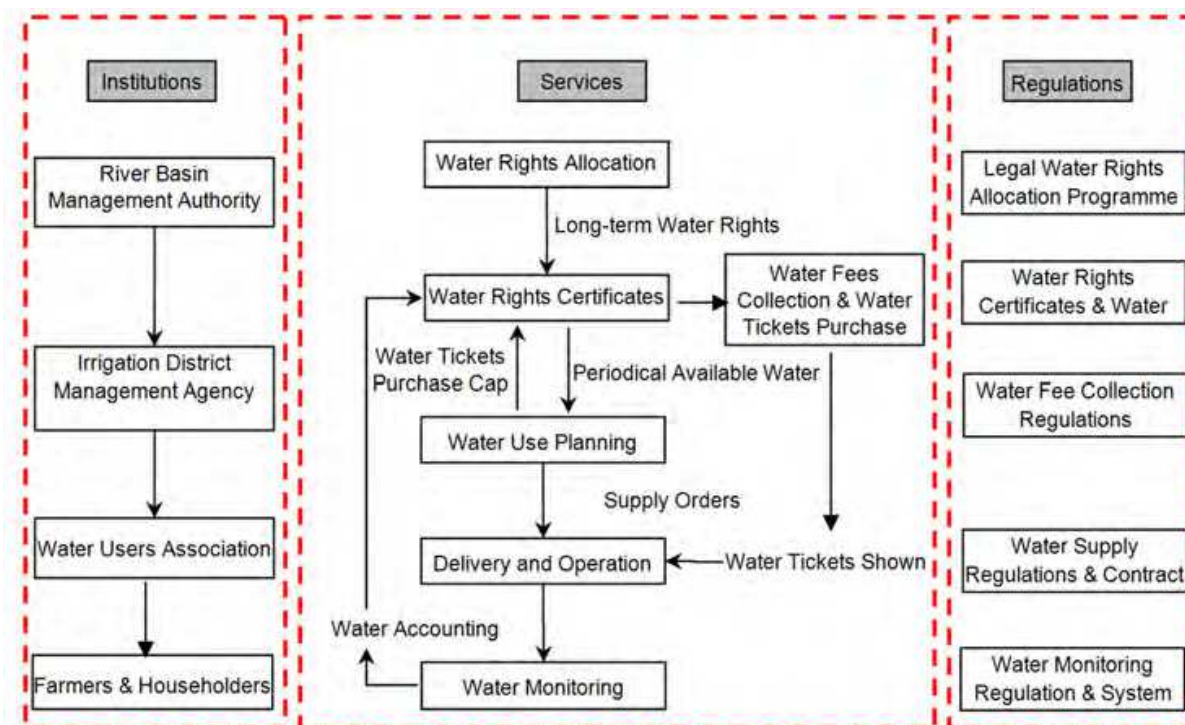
Institutions

River Basin Management Authority

Irrigation District Management Agency

Water Users Association

Farmers & Householders

Services

Water Rights Allocation

Long-term Water Rights

Water Rights Certificates

Water Fees Collection & Water Tickets Purchase

Water Tickets Purchase Cap

Periodical Available Water

Water Use Planning

Supply Orders

Delivery and Operation

Water Tickets Shown

Water Accounting

Water Monitoring

Regulations

Legal Water Rights Allocation Programme

Water Rights Certificates & Water

Water Fee Collection Regulations

Water Supply Regulations & Contract

Water Monitoring Regulation & System